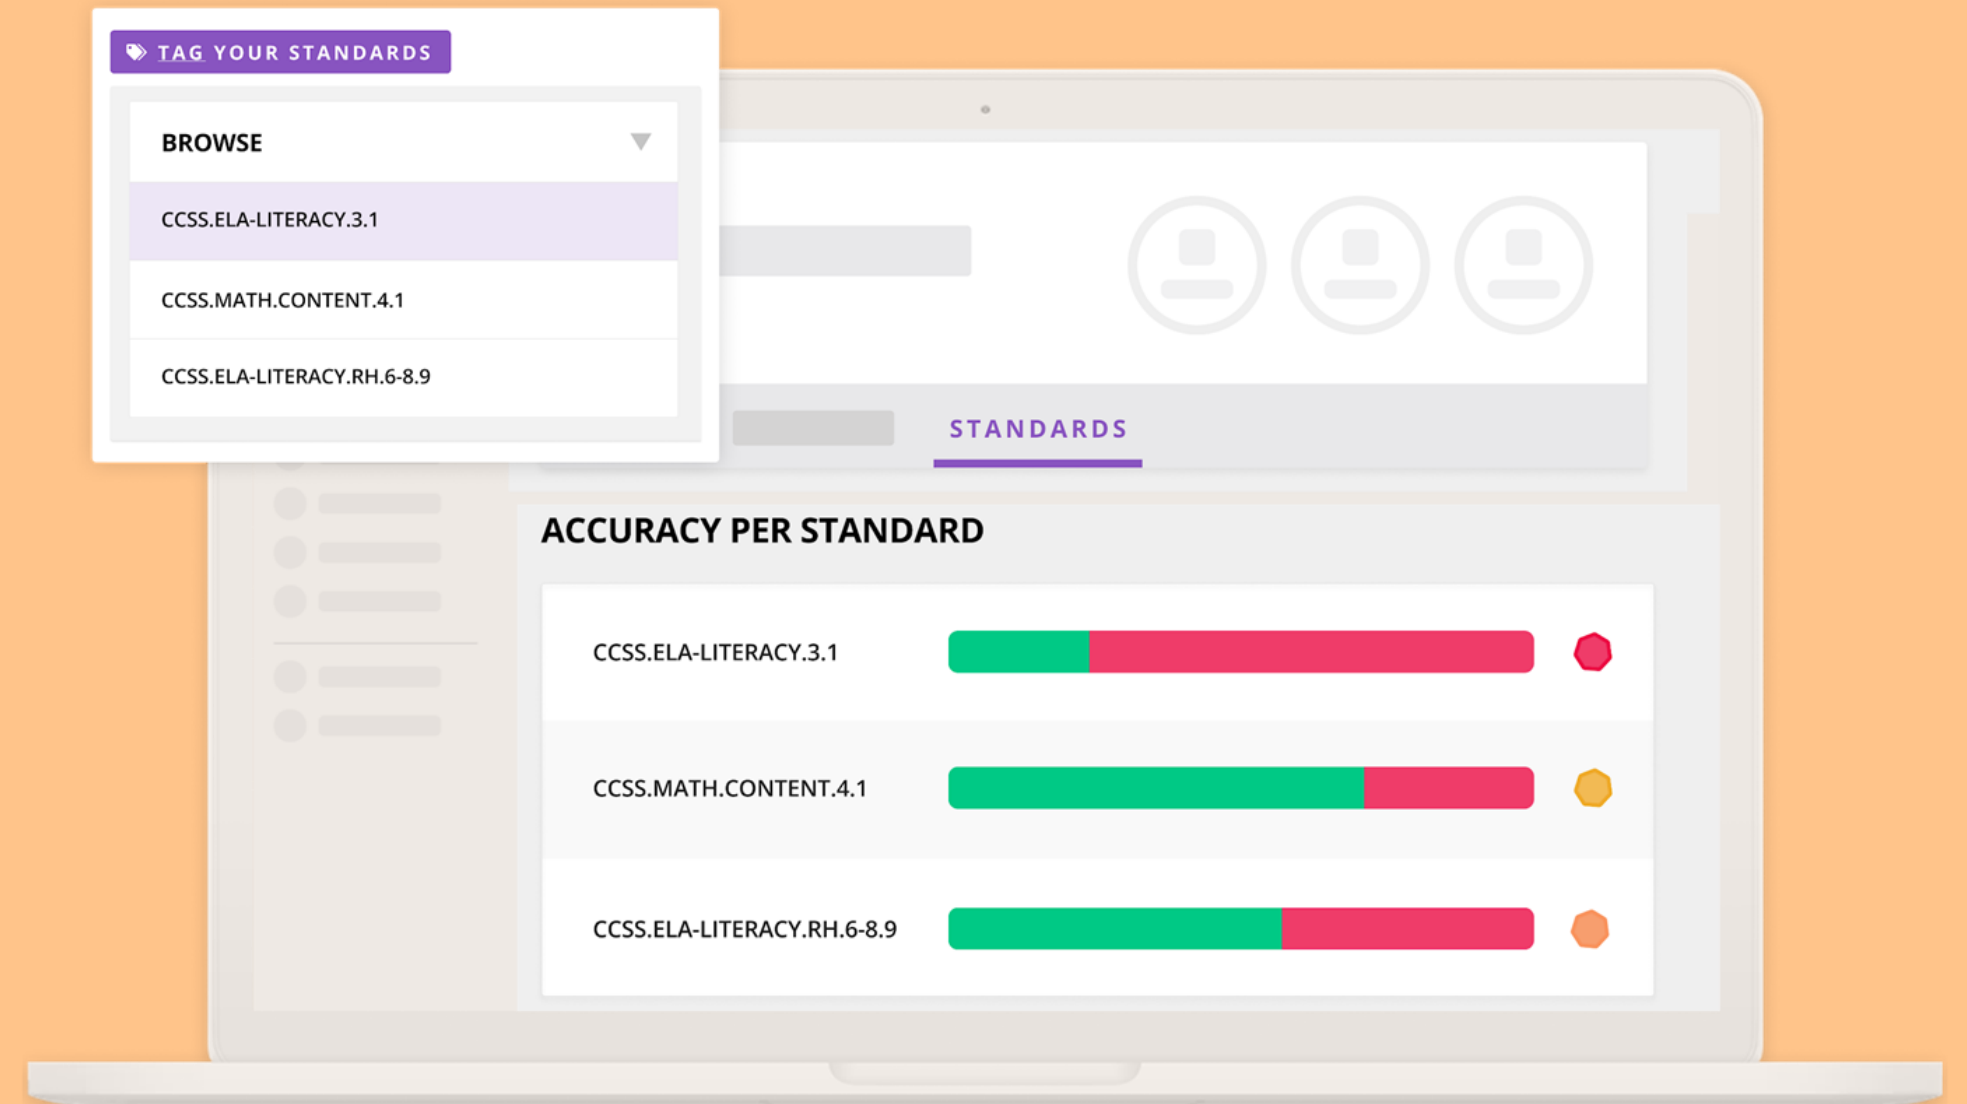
TAG YOUR STANDARDS

BROWSE

CCSS.ELA-LITERACY.3.1

CCSS.MATH.CONTENT.4.1

CCSS.ELA-LITERACY.RH.6-8.9

STANDARDS

ACCURACY PER STANDARD

CCSS.ELA-LITERACY.3.1

CCSS.MATH.CONTENT.4.1

CCSS.ELA-LITERACY.RH.6-8.9